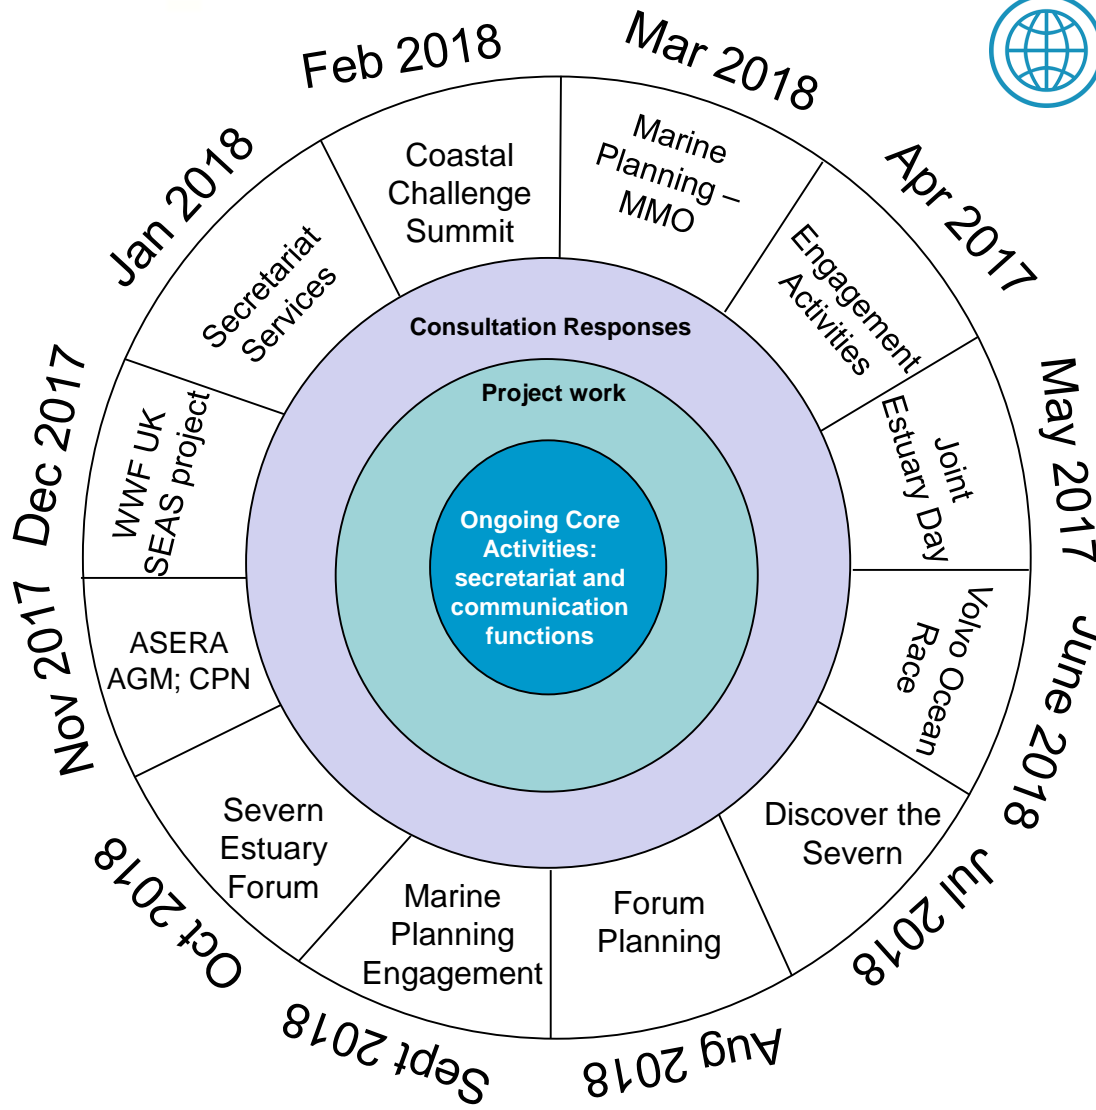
Feb 2018
Mar 2018
Coastal Challenge Summit
Marine Planning – MMO
Jan 2018
Apr 2017
Secretariat Services
Engagement Activities
Consultation Responses
Dec 2017
May 2017
WWF UK SEAS project
Project work
Joint Estuary Day
Ongoing Core Activities: secretariat and communication functions
Nov 2017
ASERA AGM; CPN
Volvo Ocean Race
June 2018
Severn Estuary Forum
Discover the Severn
Oct 2018
Marine Planning Engagement
Forum Planning
Jul 2018
Sept 2018
Aug 2018